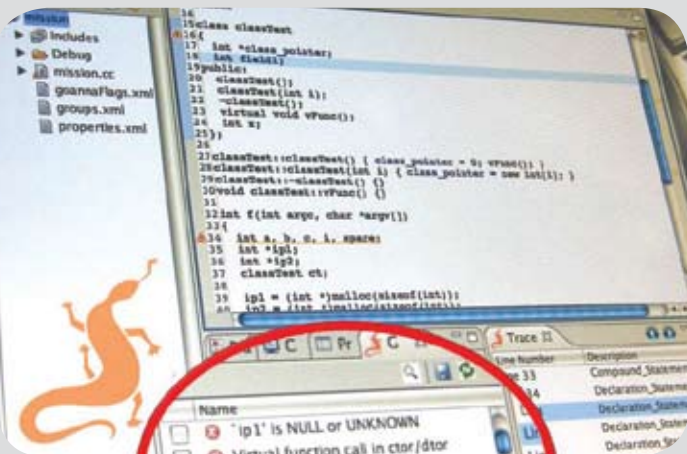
mission
Includes
Debug
mission.cc
goannaFlags.xml
groups.xml
properties.xml

16
15class classTest
16{
17 int *class_pointer;
18 int field1;
19public:
20 classTest();
21 classTest(int i);
22 ~classTest();
23 virtual void vFunc();
24 int x;
25};
26
27classTest::classTest() { class_pointer = 0; vFunc(); }
28classTest::classTest(int i) { class_pointer = new int[i]; }
29classTest::~classTest() {}
30void classTest::vFunc() {}
31
32int f(int argc, char *argv[])
33{
34 int a, b, c, i, spare;
35 int *ip1;
36 int *ip2;
37 classTest ct;
38
39 ip1 = (int *)malloc(sizeof(int));
40 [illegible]

C Pr G
Name
'ip1' is NULL or UNKNOWN
Virtual function call in ctor/dtor

Trace
Line Number
Description
33
34
Compound_Statement
Declaration_Statement
Declaration_Statement
Declaration_Statement
Declaration_Sta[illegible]